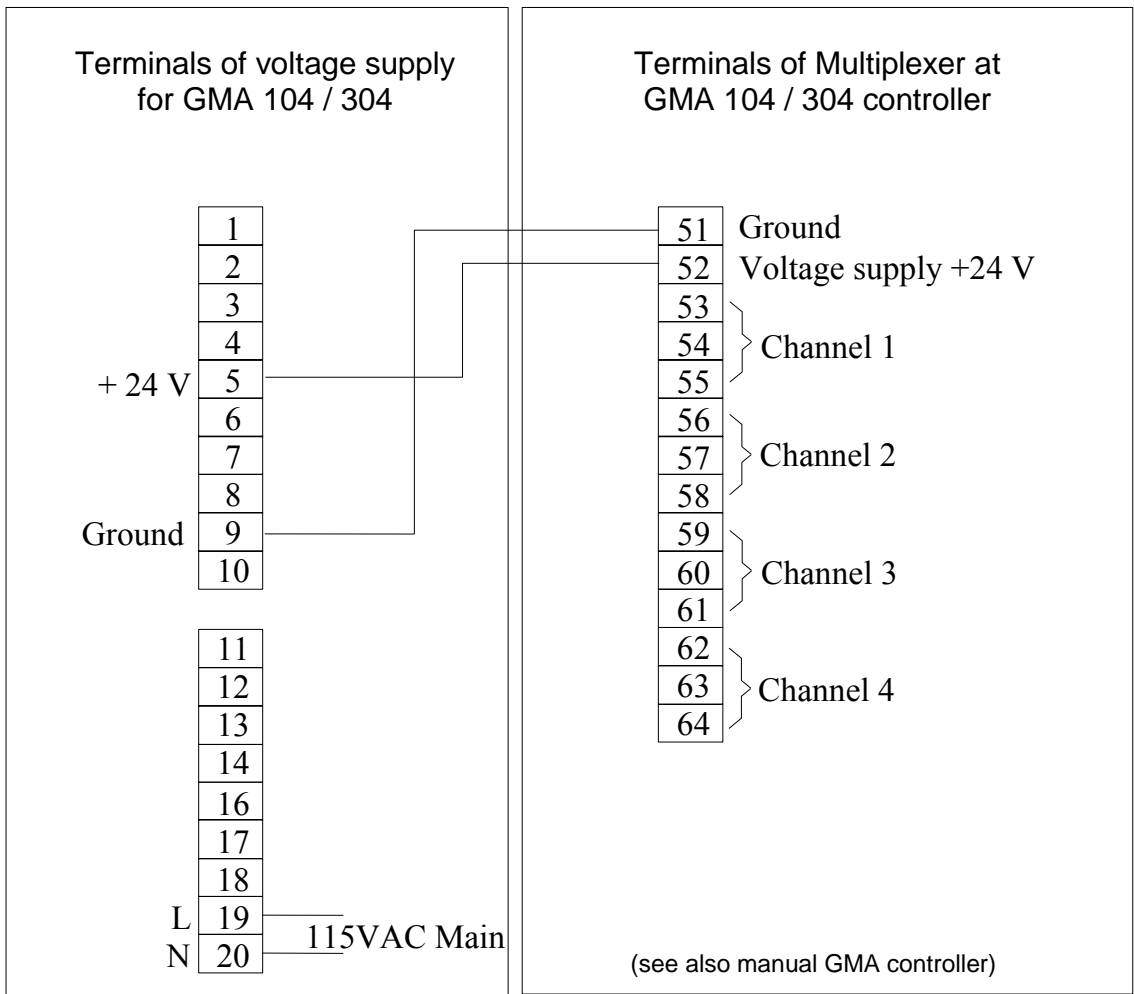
Terminals of voltage supply for GMA 104 / 304

1
2
3
4
+ 24 V 5
6
7
8
Ground 9
10

11
12
13
14
16
17
18
L 19
N 20
115VAC Main

Terminals of Multiplexer at GMA 104 / 304 controller

51 Ground
52 Voltage supply +24 V
53
54 Channel 1
55
56
57 Channel 2
58
59
60 Channel 3
61
62
63 Channel 4
64

(see also manual GMA controller)